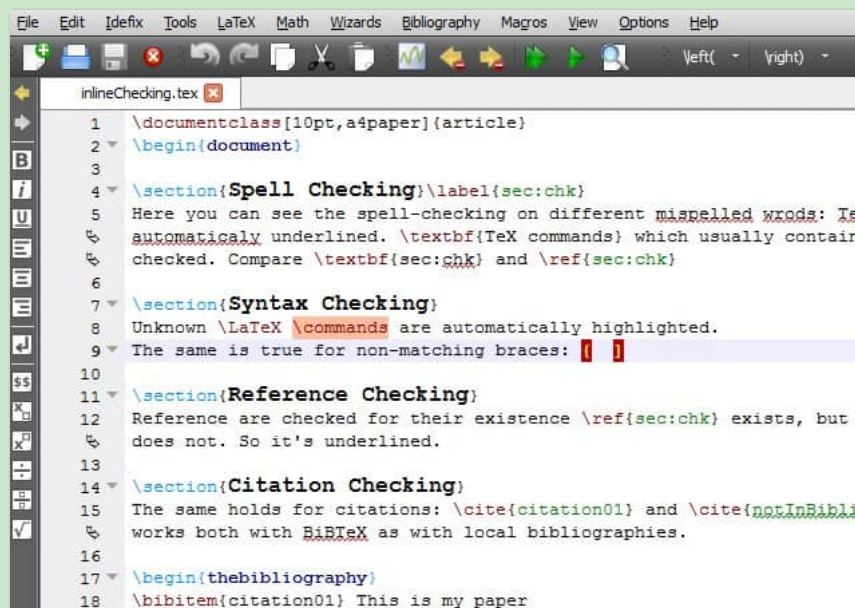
File Edit Idefix Tools LaTeX Math Wizards Bibliography Macros View Options Help

\left( \right)

inlineChecking.tex

1 \documentclass[10pt,a4paper]{article}
2 \begin{document}
3
4 \section{Spell Checking}\label{sec:chk}
5 Here you can see the spell-checking on different mispelled wrods: Te
automaticaly underlined. \textbf{TeX commands} which usually contair
checked. Compare \textbf{sec:chk} and \ref{sec:chk}
6
7 \section{Syntax Checking}
8 Unknown \LaTeX \commands are automatically highlighted.
9 The same is true for non-matching braces: { ]
10
11 \section{Reference Checking}
12 Reference are checked for their existence \ref{sec:chk} exists, but
does not. So it's underlined.
13
14 \section{Citation Checking}
15 The same holds for citations: \cite{citation01} and \cite{notInBibli
works both with BiBTeX as with local bibliographies.
16
17 \begin{thebibliography}
18 \bibitem{citation01} This is my paper